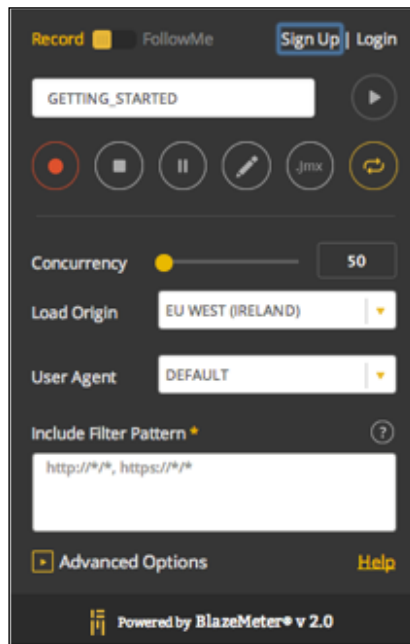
Record FollowMe

Sign Up | Login

GETTING_STARTED

.jmx

Concurrency 50

Load Origin EU WEST (IRELAND)

User Agent DEFAULT

Include Filter Pattern *

?

http://*/*, https://*/*

Advanced Options

Help

Powered by BlazeMeter® v 2.0